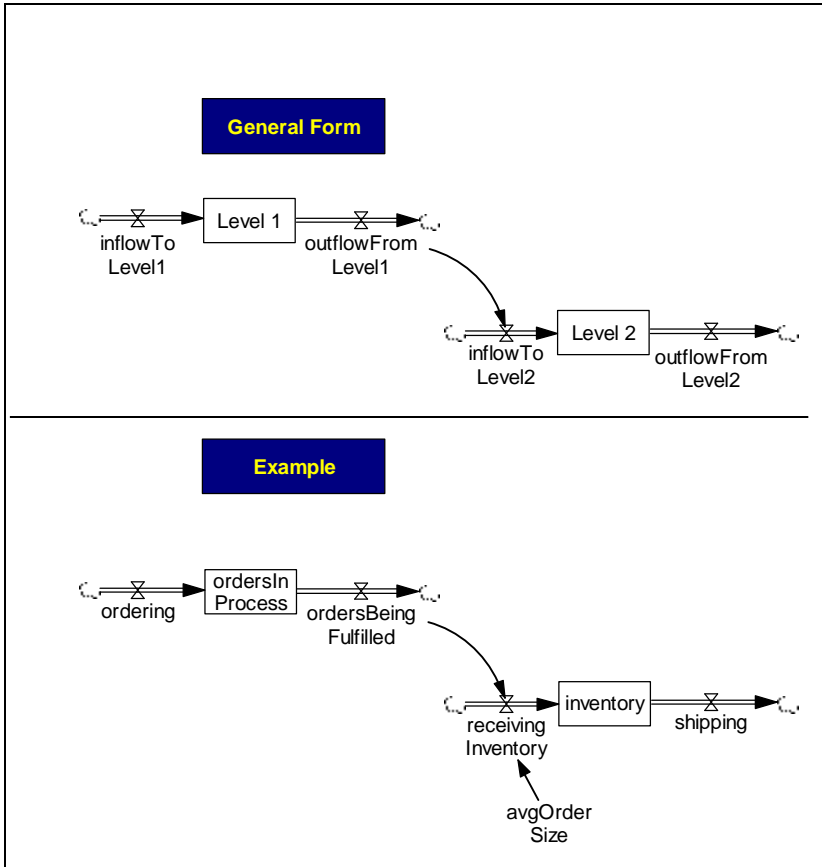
General Form

Level 1

inflowTo Level1

outflowFrom Level1

Level 2

inflowTo Level2

outflowFrom Level2

Example

ordersIn Process

ordering

ordersBeing Fulfilled

inventory

receiving Inventory

shipping

avgOrder Size